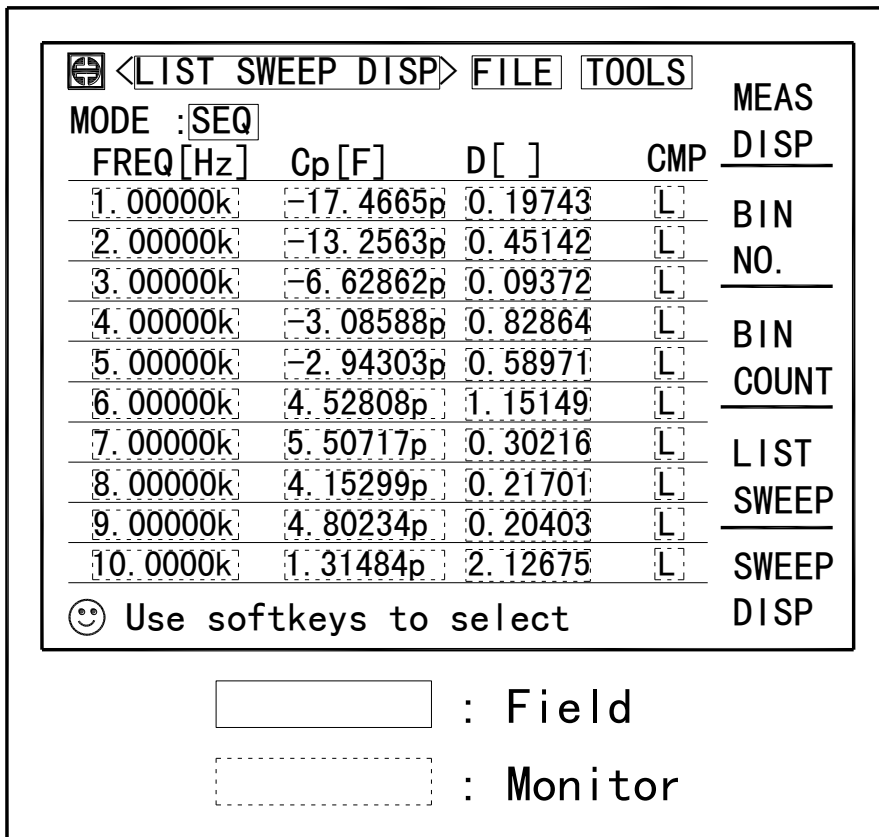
<LIST SWEEP DISP> FILE TOOLS

MODE : SEQ

| FREQ[Hz] | Cp[F] | D[ ] | CMP |
|---|---|---|---|
| 1.00000k | -17.4665p | 0.19743 | L |
| 2.00000k | -13.2563p | 0.45142 | L |
| 3.00000k | -6.62862p | 0.09372 | L |
| 4.00000k | -3.08588p | 0.82864 | L |
| 5.00000k | -2.94303p | 0.58971 | L |
| 6.00000k | 4.52808p | 1.15149 | L |
| 7.00000k | 5.50717p | 0.30216 | L |
| 8.00000k | 4.15299p | 0.21701 | L |
| 9.00000k | 4.80234p | 0.20403 | L |
| 10.0000k | 1.31484p | 2.12675 | L |

Use softkeys to select

MEAS DISP

BIN NO.

BIN COUNT

LIST SWEEP

SWEEP DISP

: Field

: Monitor